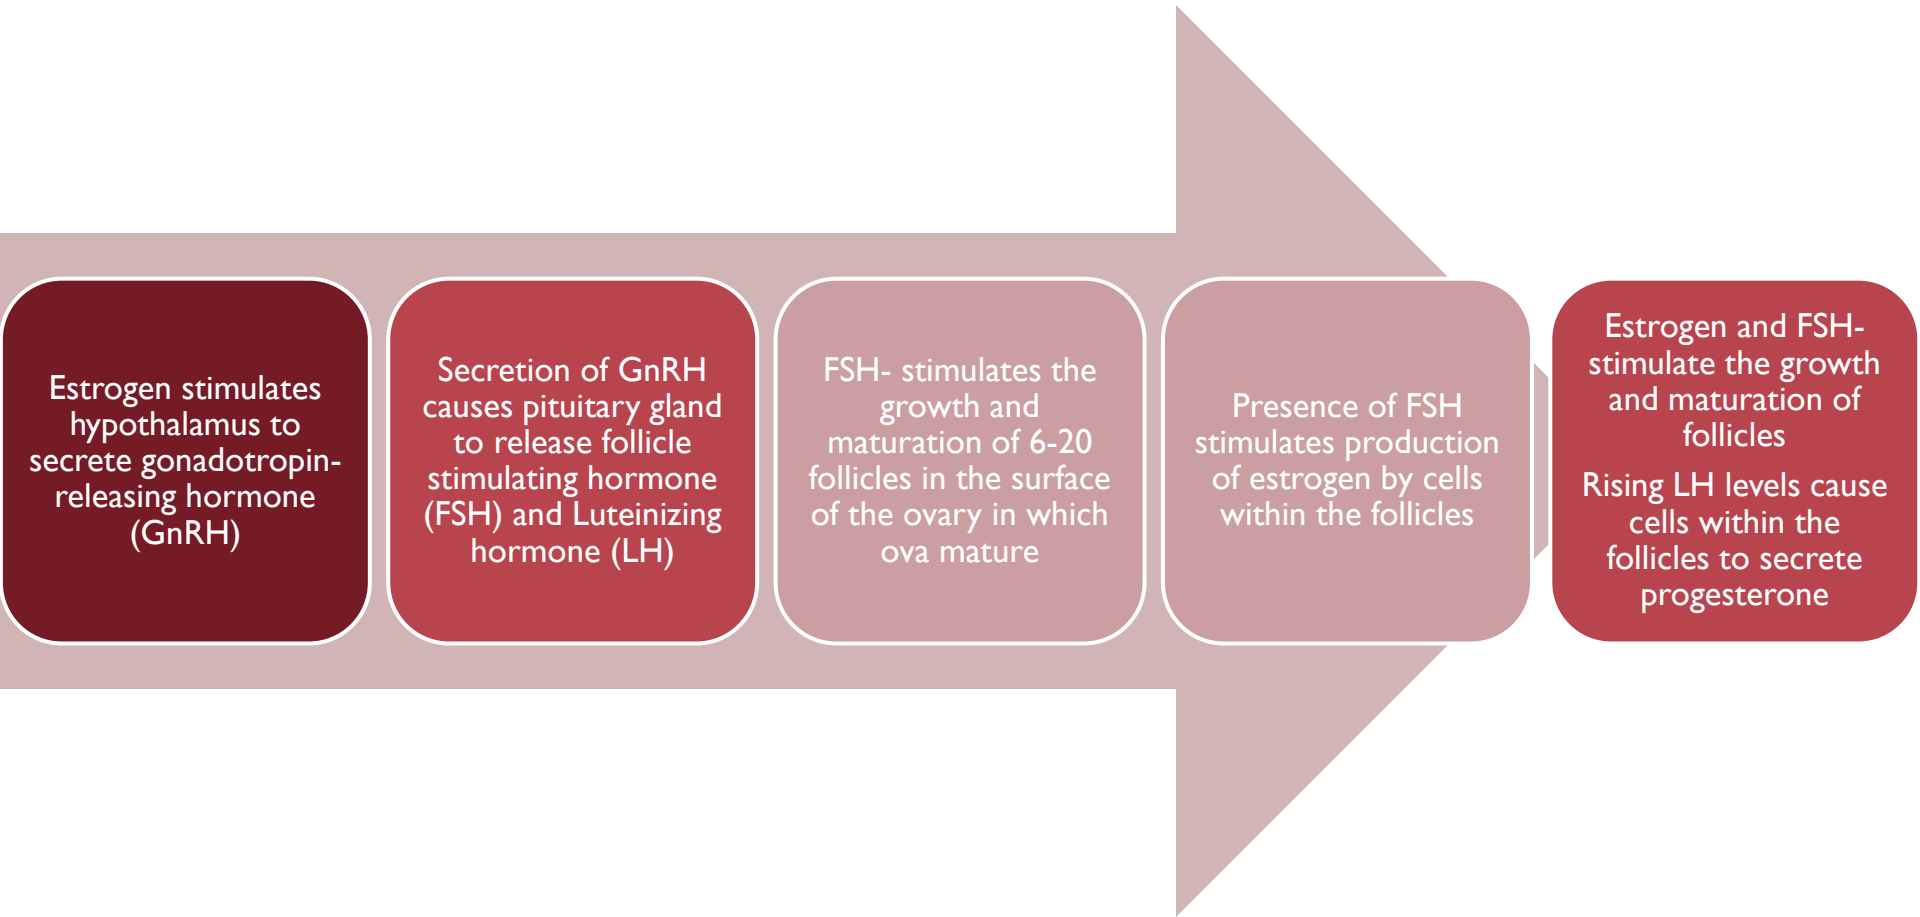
Estrogen stimulates hypothalamus to secrete gonadotropin-releasing hormone (GnRH)

Secretion of GnRH causes pituitary gland to release follicle stimulating hormone (FSH) and Luteinizing hormone (LH)

FSH- stimulates the growth and maturation of 6-20 follicles in the surface of the ovary in which ova mature

Presence of FSH stimulates production of estrogen by cells within the follicles

Estrogen and FSH- stimulate the growth and maturation of follicles

Rising LH levels cause cells within the follicles to secrete progesterone